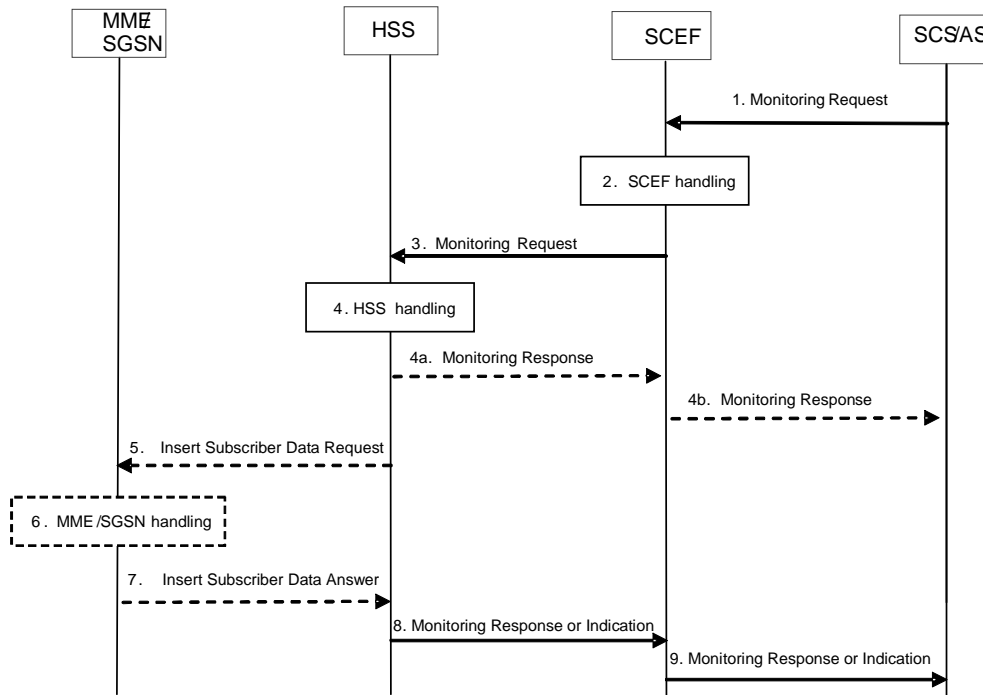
MME/ SGSN

HSS

SCEF

SCS/AS

1. Monitoring Request

2. SCEF handling

3. Monitoring Request

4. HSS handling

4a. Monitoring Response

4b. Monitoring Response

5. Insert Subscriber Data Request

6. MME /SGSN handling

7. Insert Subscriber Data Answer

8. Monitoring Response or Indication

9. Monitoring Response or Indication